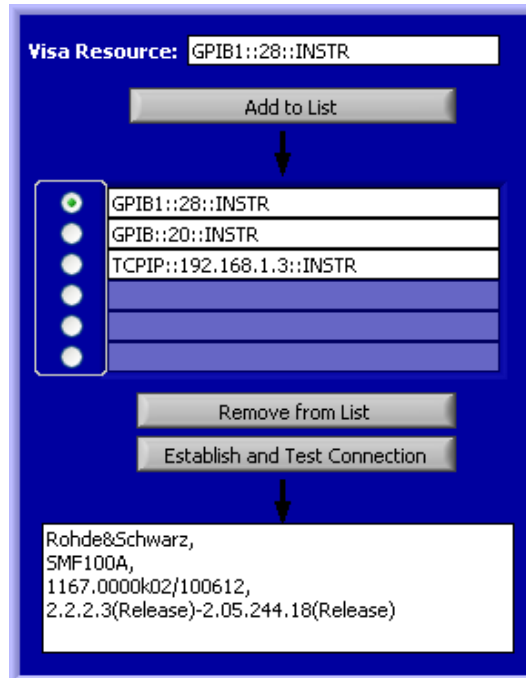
Visa Resource: GPIB1::28::INSTR

Add to List

GPIB1::28::INSTR
GPIB::20::INSTR
TCPIP::192.168.1.3::INSTR

Remove from List

Establish and Test Connection

Rohde&Schwarz,
SMF100A,
1167.0000k02/100612,
2.2.2.3(Release)-2.05.244.18(Release)